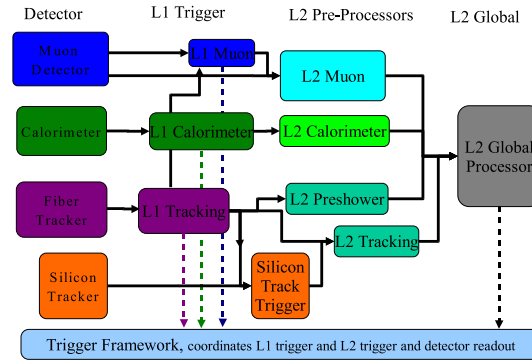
Detector

L1 Trigger

L2 Pre-Processors

L2 Global

Muon Detector

L1 Muon

L2 Muon

Calorimeter

L1 Calorimeter

L2 Calorimeter

L2 Global Processor

Fiber Tracker

L1 Tracking

L2 Preshower

L2 Tracking

Silicon Tracker

Silicon Track Trigger

Trigger Framework, coordinates L1 trigger and L2 trigger and detector readout